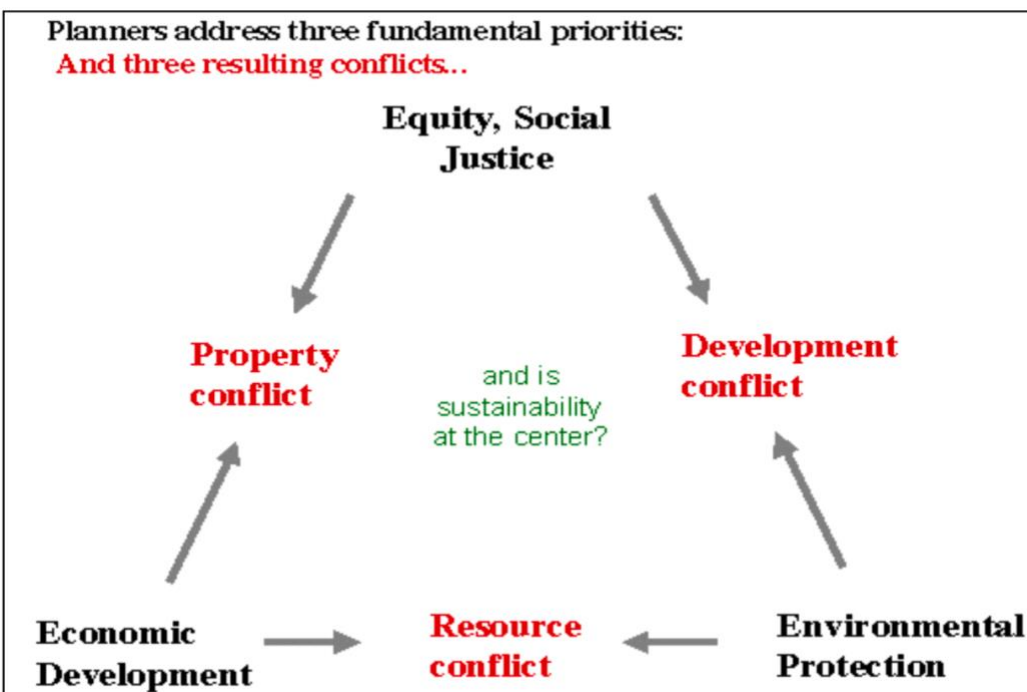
Planners address three fundamental priorities:
And three resulting conflicts...

Equity, Social Justice

Property conflict

and is sustainability at the center?

Development conflict

Economic Development

Resource conflict

Environmental Protection